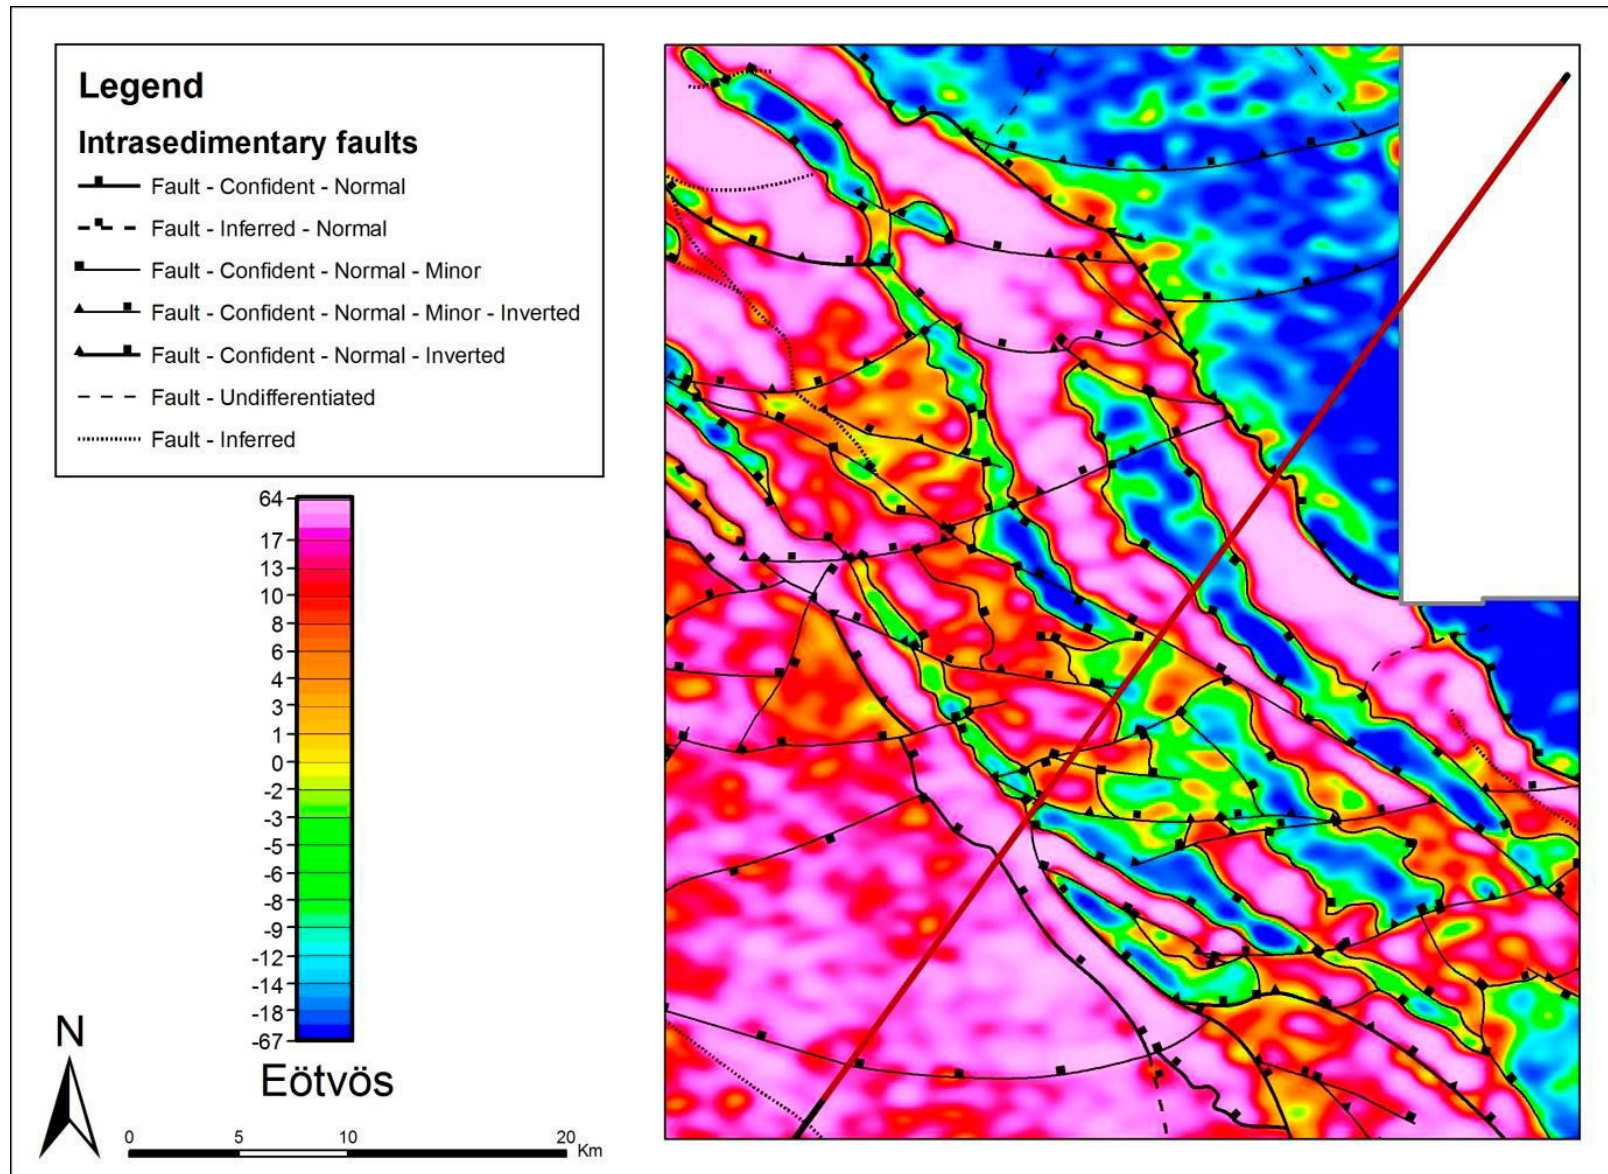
Legend

Intrasedimentary faults

Fault - Confident - Normal

Fault - Inferred - Normal

Fault - Confident - Normal - Minor

Fault - Confident - Normal - Minor - Inverted

Fault - Confident - Normal - Inverted

Fault - Undifferentiated

Fault - Inferred

64
17
13
10
8
6
4
3
1
0
-2
-3
-5
-6
-8
-9
-12
-14
-18
-67

Eötvös

N

0 5 10 20 Km